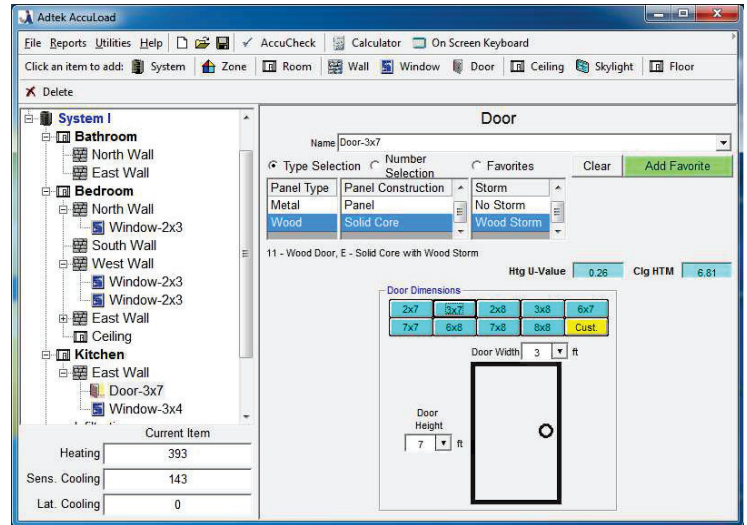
Adtek AccuLoad

File Reports Utilities Help AccuCheck Calculator On Screen Keyboard

Click an item to add: System Zone Room Wall Window Door Ceiling Skylight Floor

Delete

System I
Bathroom
North Wall
East Wall
Bedroom
North Wall
Window-2x3
South Wall
West Wall
Window-2x3
Window-2x3
East Wall
Ceiling
Kitchen
East Wall
Door-3x7
Window-3x4

Current Item
Heating 393
Sens. Cooling 143
Lat. Cooling 0

Door

Name Door-3x7

Type Selection Number Selection Favorites Clear Add Favorite

| Panel Type | Panel Construction | Storm |
|---|---|---|
| Metal | Panel | No Storm |
| Wood | Solid Core | Wood Storm |

11 - Wood Door, E - Solid Core with Wood Storm

Htg U-Value 0.26 Clg HTM 6.81

Door Dimensions

| 2x7 | 3x7 | 2x8 | 3x8 | 6x7 |
|---|---|---|---|---|
| 7x7 | 6x8 | 7x8 | 8x8 | Cust. |

Door Width 3 ft

Door Height 7 ft